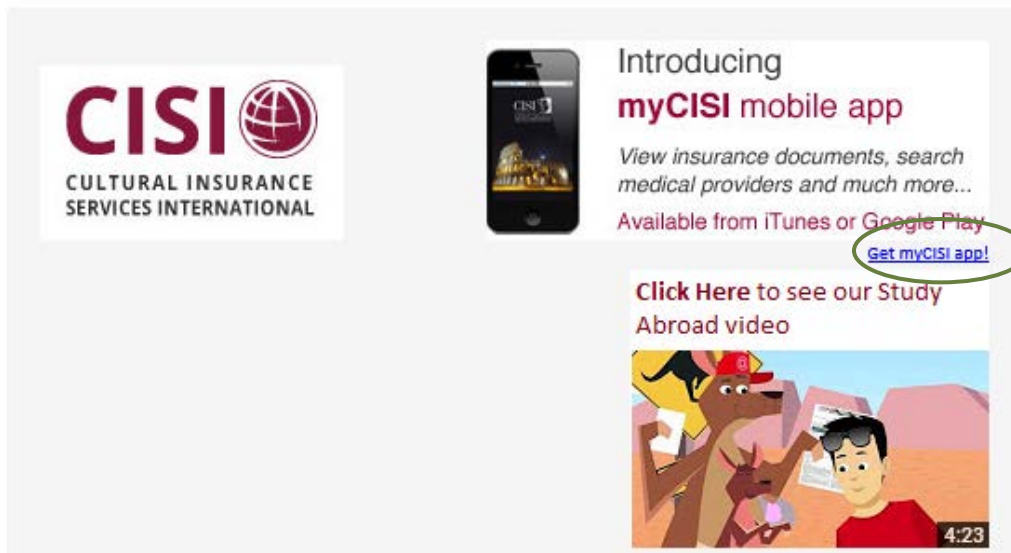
CISI
CULTURAL INSURANCE SERVICES INTERNATIONAL

CISI

Introducing
myCISI mobile app
View insurance documents, search medical providers and much more...
Available from iTunes or Google Play

Get myCISI app!

Click Here to see our Study Abroad video

4:23